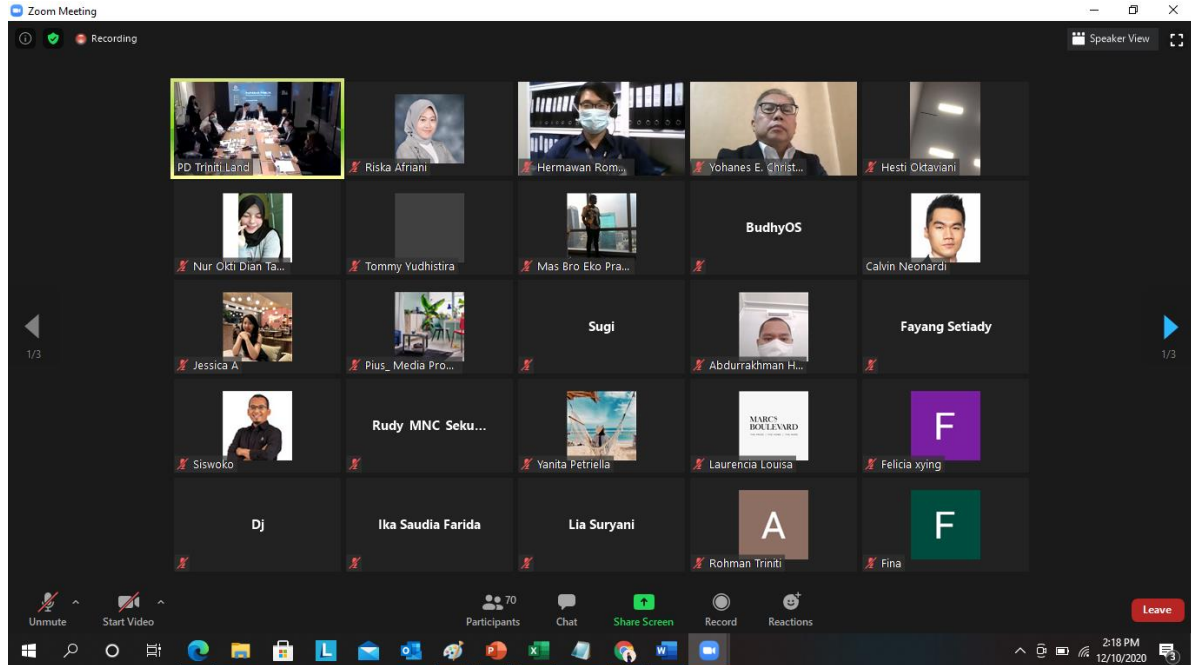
Zoom Meeting

Recording

Speaker View

PD Triniti Land
Riska Afriani
Hermawan Rom...
Yohanes E. Christ...
Hesti Oktaviani

Nur Okti Dian Ta...
Tommy Yudhistira
Mas Bro Eko Pra...
BudhyOS
Calvin Neonardi

1/3
Jessica A
Pius_ Media Pro...
Sugi
Abdurrakhman H...
Fayang Setiady
1/3

Siswoko
Rudy MNC Seku...
Yanita Petriella
MARCS BOULEVARD
Laurencia Louisa
F
Felicia xying

Dj
Ika Saudia Farida
Lia Suryani
A
Rohman Triniti
F
Fina

Unmute
Start Video
70
Participants
Chat
Share Screen
Record
Reactions
Leave

2:18 PM
12/10/2020
3